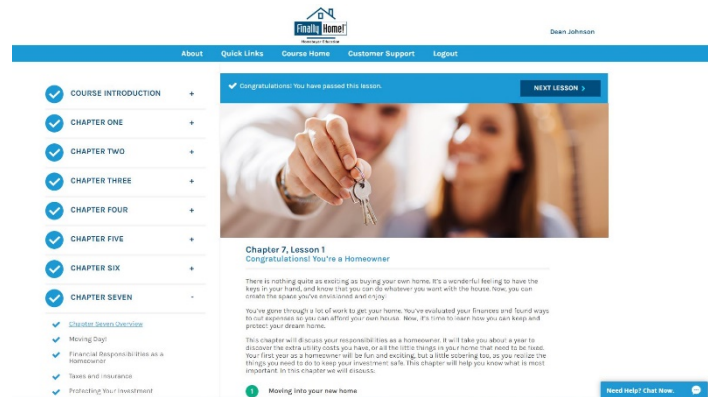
Finally Home!
Homebuyer Education

Dean Johnson

About Quick Links Course Home Customer Support Logout

COURSE INTRODUCTION +
CHAPTER ONE +
CHAPTER TWO +
CHAPTER THREE +
CHAPTER FOUR +
CHAPTER FIVE +
CHAPTER SIX +
CHAPTER SEVEN -

Chapter Seven Overview
Moving Day!
Financial Responsibilities as a Homeowner
Taxes and Insurance
Protecting Your Investment

Congratulations! You have passed this lesson.

NEXT LESSON

Chapter 7, Lesson 1
Congratulations! You're a Homeowner

There is nothing quite as exciting as buying your own home. It's a wonderful feeling to have the keys in your hand, and know that you can do whatever you want with the house. Now, you can create the space you've envisioned and enjoy!

You've gone through a lot of work to get your home. You've evaluated your finances and found ways to cut expenses so you can afford your own house. Now, it's time to learn how you can keep and protect your dream home.

This chapter will discuss your responsibilities as a homeowner. It will take you about a year to discover the extra utility costs you have, or all the little things in your home that need to be fixed. Your first year as a homeowner will be fun and exciting, but a little sobering too, as you realize the things you need to do to keep your investment safe. This chapter will help you know what is most important. In this chapter we will discuss:

1 Moving into your new home

Need Help? Chat Now.